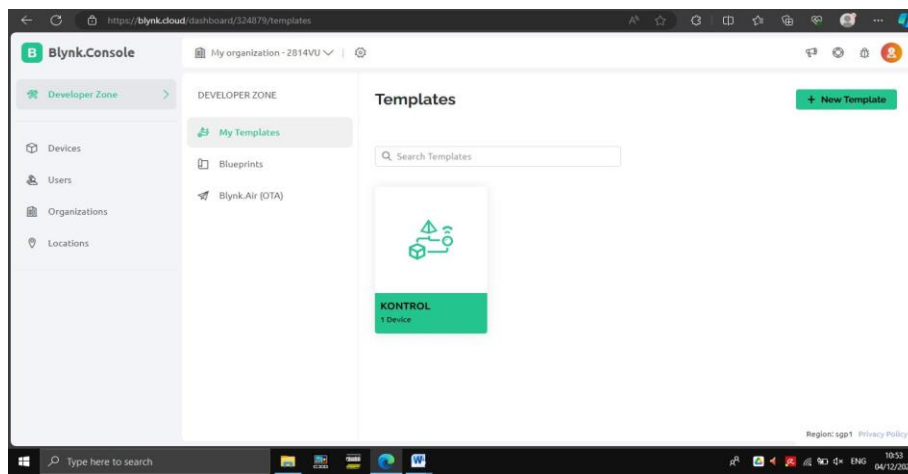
https://blynk.cloud/dashboard/324879/templates

Blynk.Console

My organization - 2814VU

Developer Zone

Devices

Users

Organizations

Locations

DEVELOPER ZONE

My Templates

Blueprints

Blynk.Air (OTA)

Templates

+ New Template

Search Templates

KONTROL
1 Device

Region: sgp1 Privacy Policy

Type here to search

ENG 10:53 04/12/202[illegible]